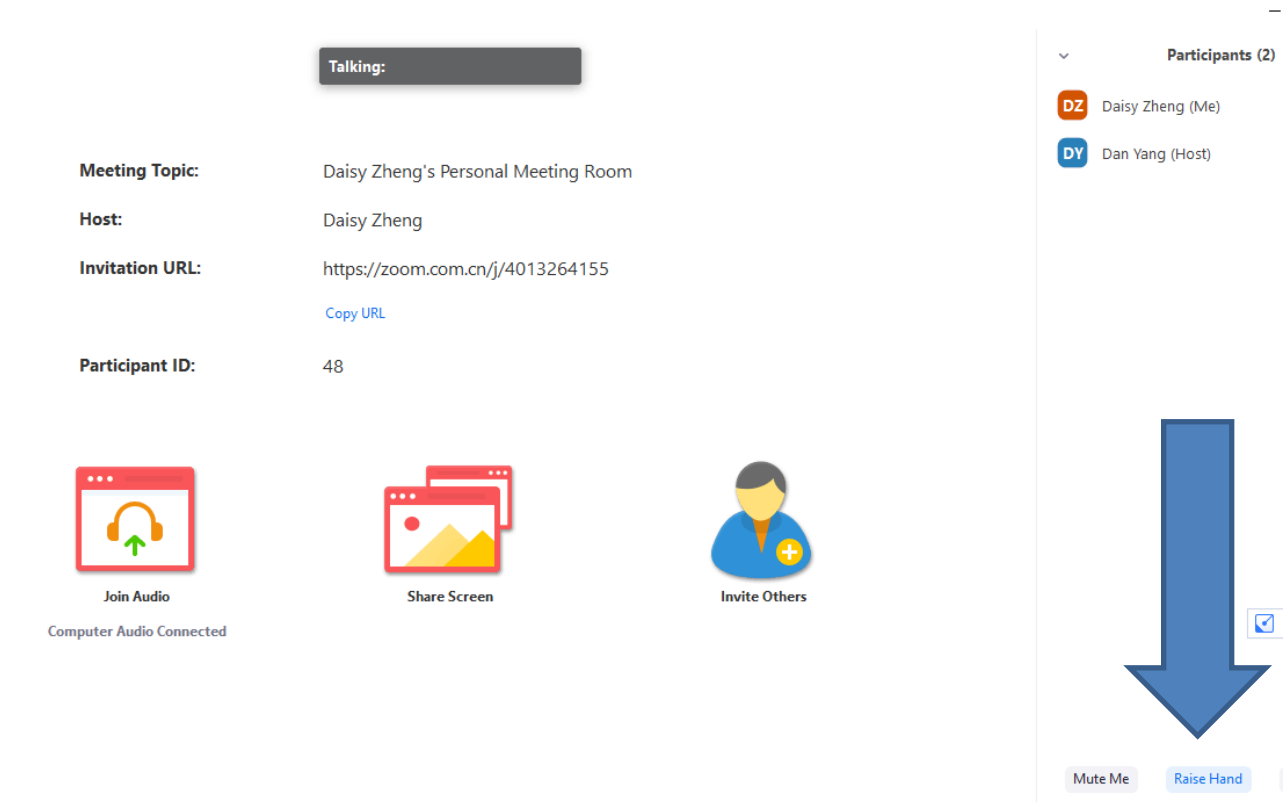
Talking:

Meeting Topic: Daisy Zheng's Personal Meeting Room

Host: Daisy Zheng

Invitation URL: https://zoom.com.cn/j/4013264155

Copy URL

Participant ID: 48

Join Audio

Computer Audio Connected

Share Screen

Invite Others

Participants (2)

DZ Daisy Zheng (Me)

DY Dan Yang (Host)

Mute Me

Raise Hand